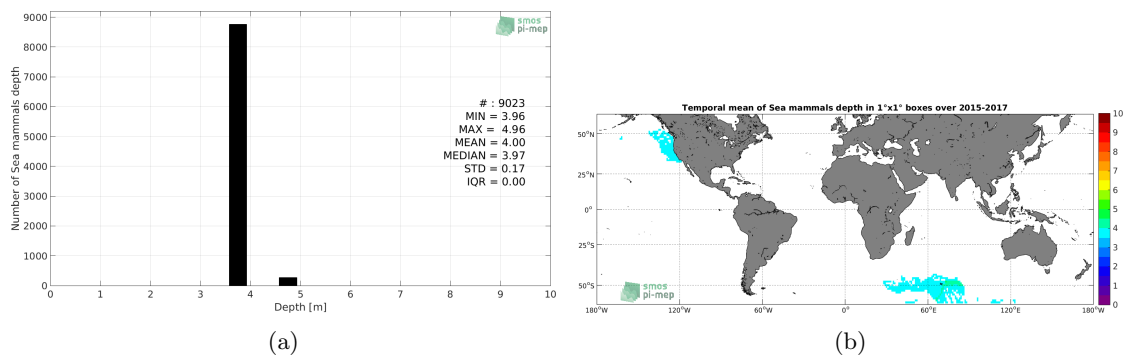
smos pi-mep

9000
8000
7000
6000
5000
4000
3000
2000
1000
0

Number of Sea mammals depth

# : 9023
MIN = 3.96
MAX = 4.96
MEAN = 4.00
MEDIAN = 3.97
STD = 0.17
IQR = 0.00

0 1 2 3 4 5 6 7 8 9 10
Depth [m]

(a)

Temporal mean of Sea mammals depth in 1°x1° boxes over 2015-2017

50°N
25°N
0°
25°S
50°S

smos pi-mep

180°W 120°W 60°W 0° 60°E 120°E 180°W

10
9
8
7
6
5
4
3
2
1
0

(b)